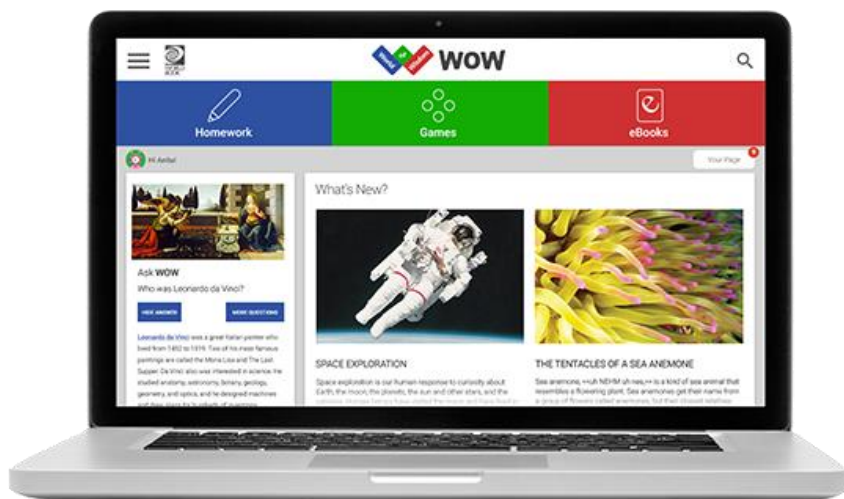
WOW

Homework

Games

eBooks

Hi Avilla!

Your Page

What's New?

Ask WOW

Who was Leonardo da Vinci?

HIDE ANSWER

MORE QUESTIONS

Leonardo da Vinci was a great Italian painter who lived from 1452 to 1519. Two of his most famous paintings are called the Mona Lisa and The Last Supper. Da Vinci also was interested in science. He studied anatomy, astronomy, botany, geology, geometry, and optics, and he designed machines and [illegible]

SPACE EXPLORATION

Space exploration is our human response to curiosity about Earth, the moon, the planets, the sun and other stars, and the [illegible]

THE TENTACLES OF A SEA ANEMONE

Sea anemone, (uh NEHM uh nee) is a kind of sea animal that resembles a flowering plant. Sea anemones get their name from a group of flowers called anemones, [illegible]